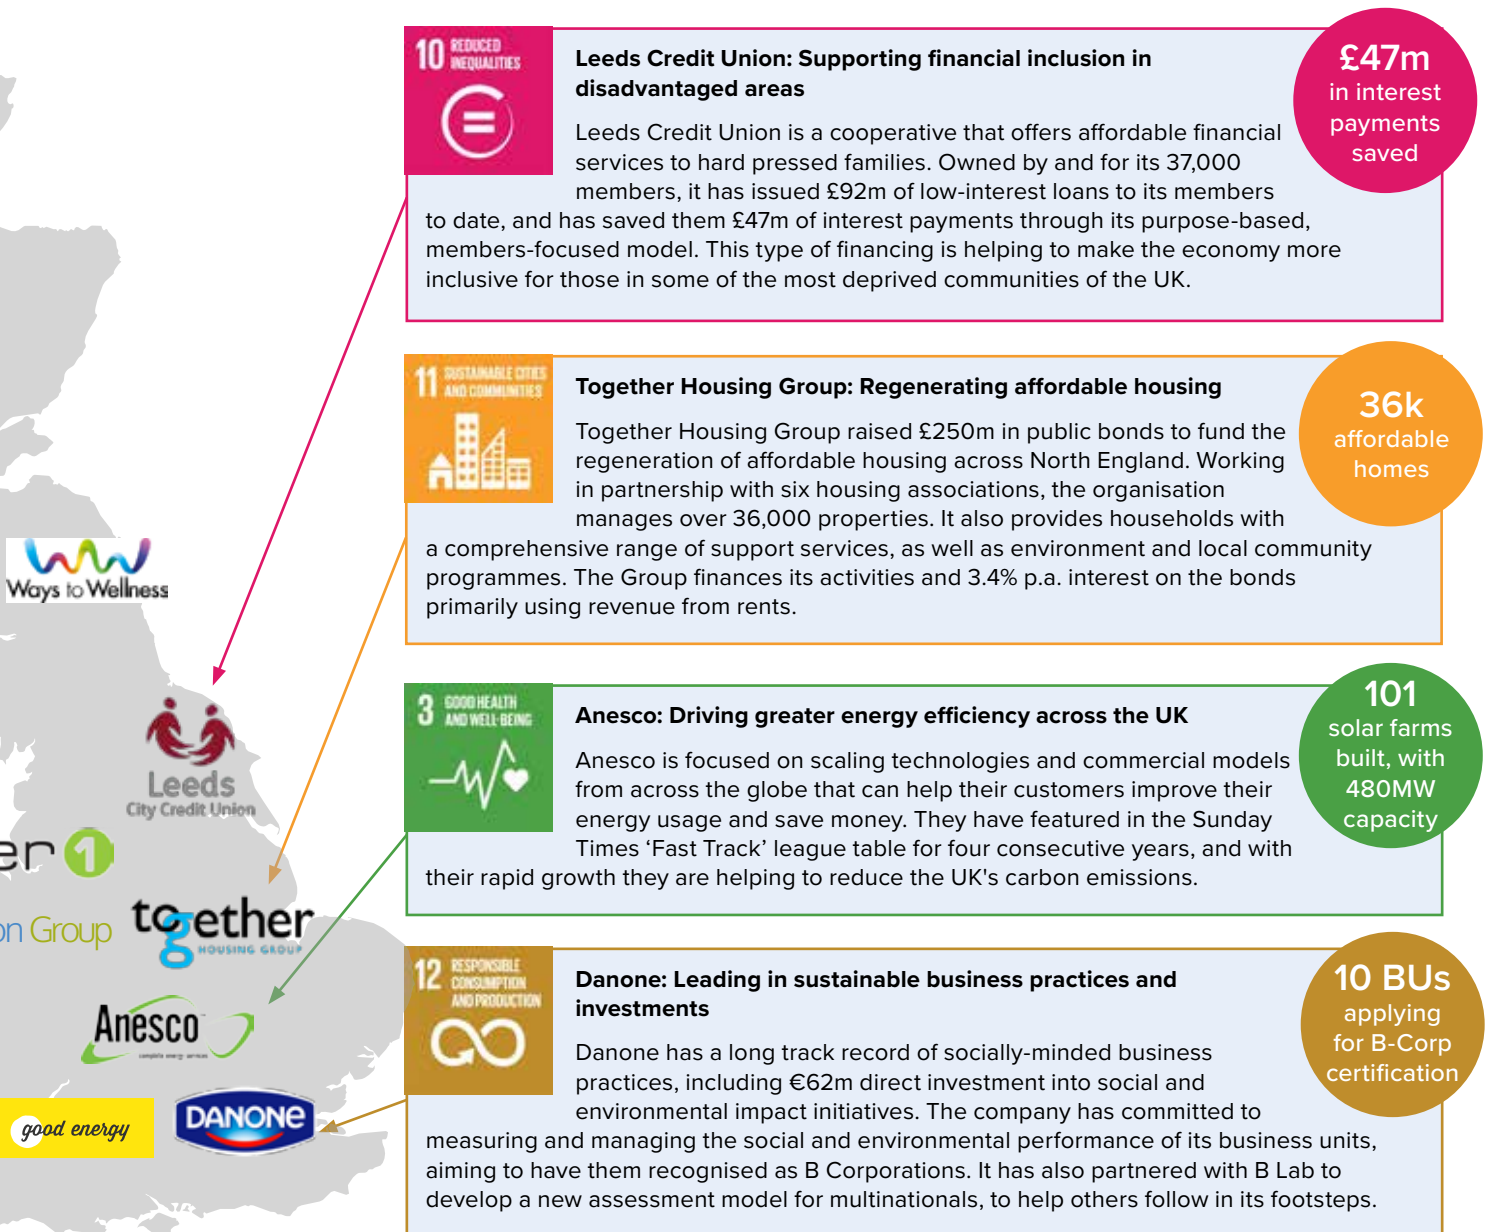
10 REDUCED INEQUALITIES

Leeds Credit Union: Supporting financial inclusion in disadvantaged areas

Leeds Credit Union is a cooperative that offers affordable financial services to hard pressed families. Owned by and for its 37,000 members, it has issued £92m of low-interest loans to its members to date, and has saved them £47m of interest payments through its purpose-based, members-focused model. This type of financing is helping to make the economy more inclusive for those in some of the most deprived communities of the UK.

£47m in interest payments saved

11 SUSTAINABLE CITIES AND COMMUNITIES

Together Housing Group: Regenerating affordable housing

Together Housing Group raised £250m in public bonds to fund the regeneration of affordable housing across North England. Working in partnership with six housing associations, the organisation manages over 36,000 properties. It also provides households with a comprehensive range of support services, as well as environment and local community programmes. The Group finances its activities and 3.4% p.a. interest on the bonds primarily using revenue from rents.

36k affordable homes

3 GOOD HEALTH AND WELL-BEING

Anesco: Driving greater energy efficiency across the UK

Anesco is focused on scaling technologies and commercial models from across the globe that can help their customers improve their energy usage and save money. They have featured in the Sunday Times ‘Fast Track’ league table for four consecutive years, and with their rapid growth they are helping to reduce the UK's carbon emissions.

101 solar farms built, with 480MW capacity

12 RESPONSIBLE CONSUMPTION AND PRODUCTION

Danone: Leading in sustainable business practices and investments

Danone has a long track record of socially-minded business practices, including €62m direct investment into social and environmental impact initiatives. The company has committed to measuring and managing the social and environmental performance of its business units, aiming to have them recognised as B Corporations. It has also partnered with B Lab to develop a new assessment model for multinationals, to help others follow in its footsteps.

10 BUs applying for B-Corp certification

Ways to Wellness

Leeds City Credit Union

er 1

n Group

together HOUSING GROUP

Anesco

good energy

DANONE